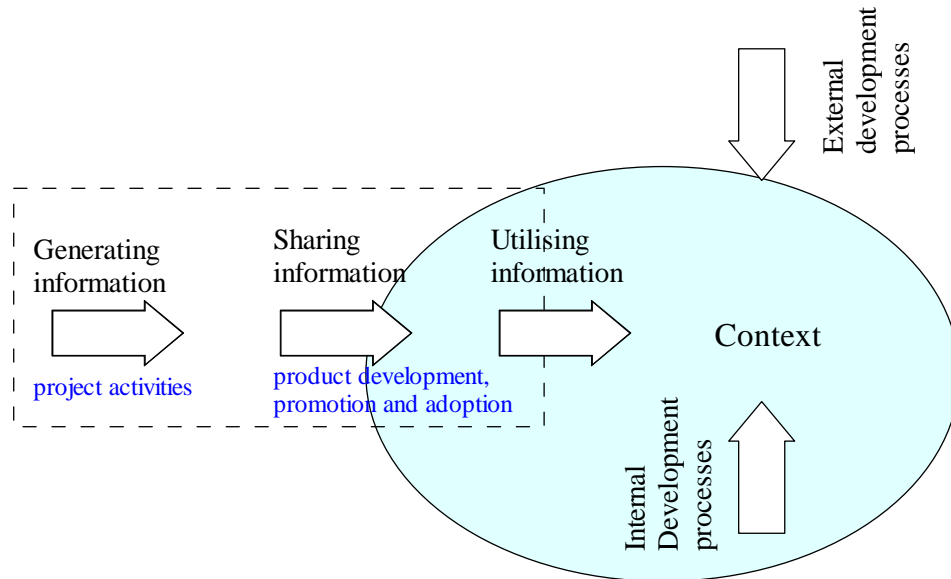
External development processes

Generating information

Sharing information

Utilising information

Context

project activities

product development, promotion and adoption

Internal Development processes